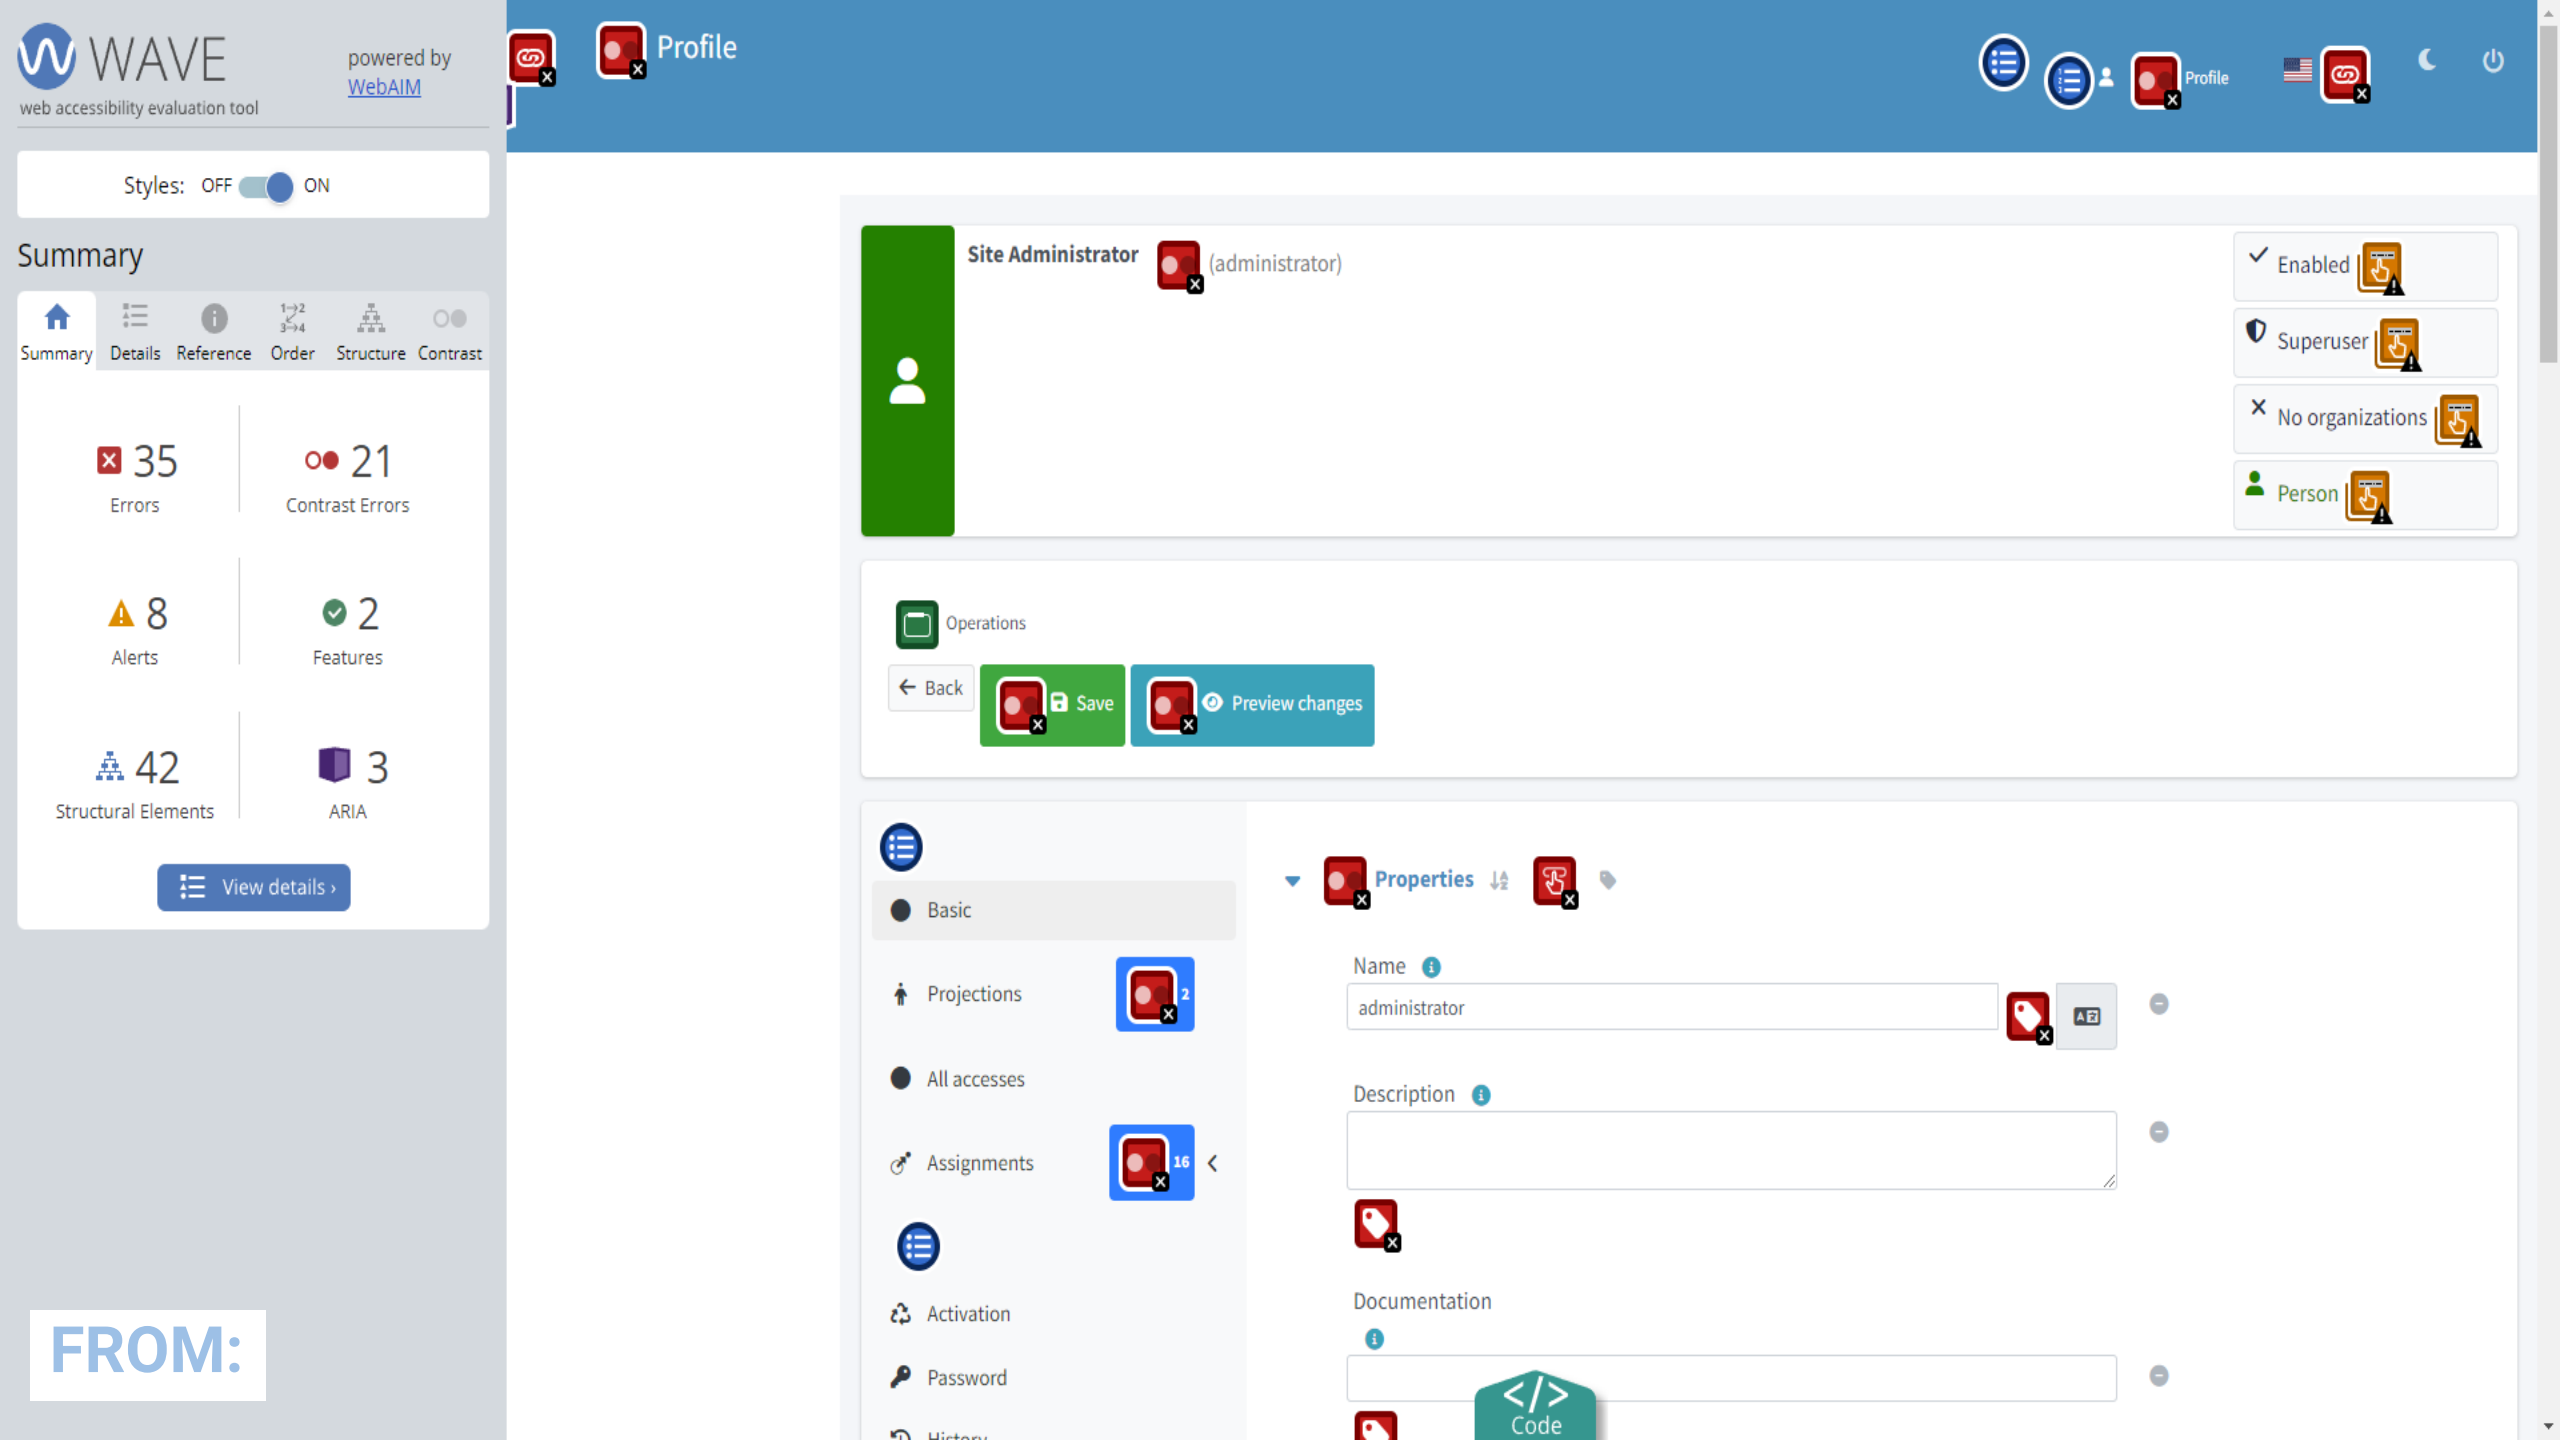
WAVE
web accessibility evaluation tool
powered by WebAIM

Styles: OFF ON

Summary

Summary Details Reference Order Structure Contrast

35 Errors
21 Contrast Errors
8 Alerts
2 Features
42 Structural Elements
3 ARIA

View details ›

FROM:

Profile

Profile

Site Administrator (administrator)

Enabled
Superuser
No organizations
Person

Operations

Back Save Preview changes

Basic
Projections 2
All accesses
Assignments 16
Activation
Password
History

Properties

Name
administrator

Description

Documentation

Code